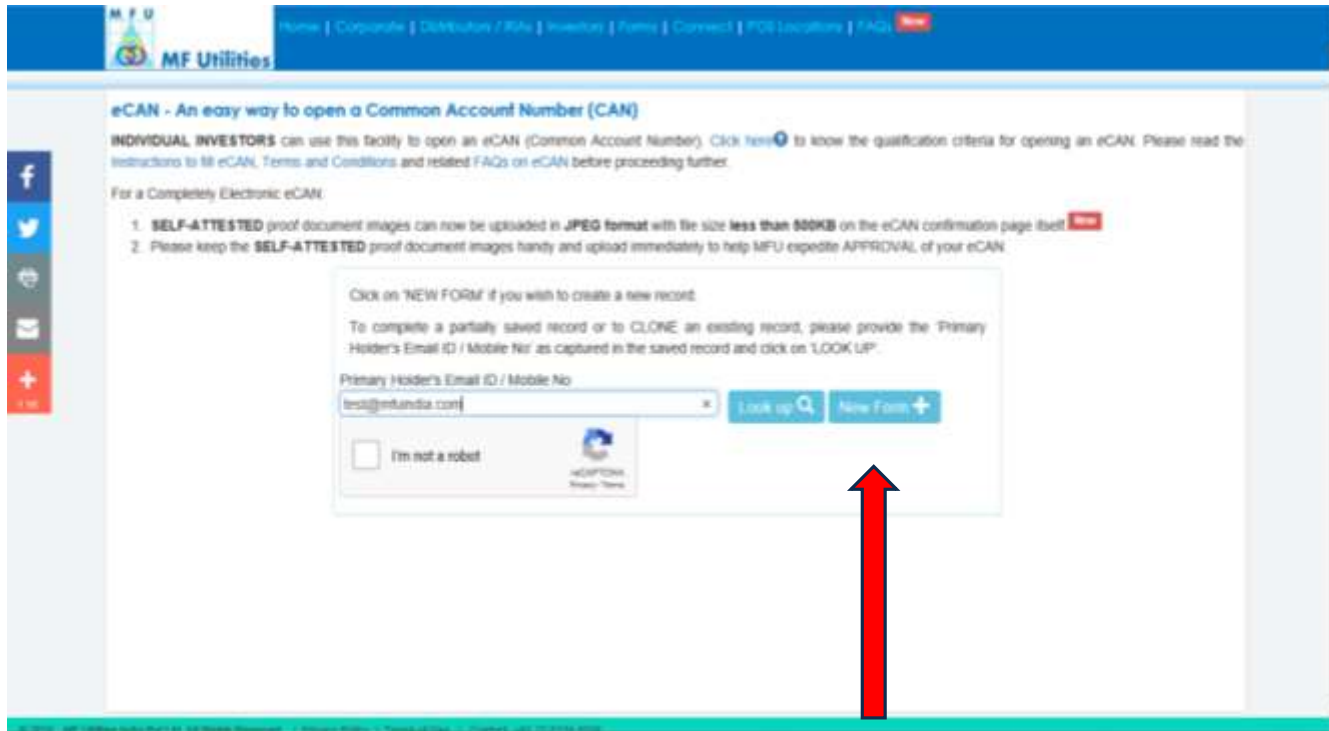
M F U
MF Utilities

Home | Corporate | Distributors / RIAs | Investors | Forms | Connect | POS Locations | FAQs New

eCAN - An easy way to open a Common Account Number (CAN)

INDIVIDUAL INVESTORS can use this facility to open an eCAN (Common Account Number). Click here to know the qualification criteria for opening an eCAN. Please read the Instructions to fill eCAN, Terms and Conditions and related FAQs on eCAN before proceeding further.

For a Completely Electronic eCAN:

1. SELF-ATTESTED proof document images can now be uploaded in JPEG format with file size less than 500KB on the eCAN confirmation page itself New
2. Please keep the SELF-ATTESTED proof document images handy and upload immediately to help MFU expedite APPROVAL of your eCAN.

Click on 'NEW FORM' if you wish to create a new record.

To complete a partially saved record or to CLONE an existing record, please provide the 'Primary Holder's Email ID / Mobile No' as captured in the saved record and click on 'LOOK UP'.

Primary Holder's Email ID / Mobile No

test@mfuindia.com

×

Look up

New Form

I'm not a robot

reCAPTCHA
Privacy - Terms

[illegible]